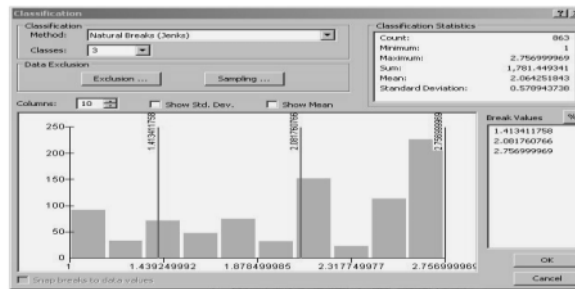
Classification

Classification
Method: Natural Breaks (Jenks)
Classes: 3

Data Exclusion
Exclusion ...
Sampling ...

Classification Statistics
| | |
|---|---|
| Count: | 863 |
| Minimum: | 1 |
| Maximum: | 2.756999969 |
| Sum: | 1,781.449341 |
| Mean: | 2.064251843 |
| Standard Deviation: | 0.578943738 |

Columns: 10
Show Std. Dev.
Show Mean

250
200
150
100
50
0

1.413411758
2.081760766
2.756999969

1
1.439249992
1.878499985
2.317749977
2.75699996

Break Values
%
1.413411758
2.081760766
2.756999969

Snap breaks to data values

OK
Cancel